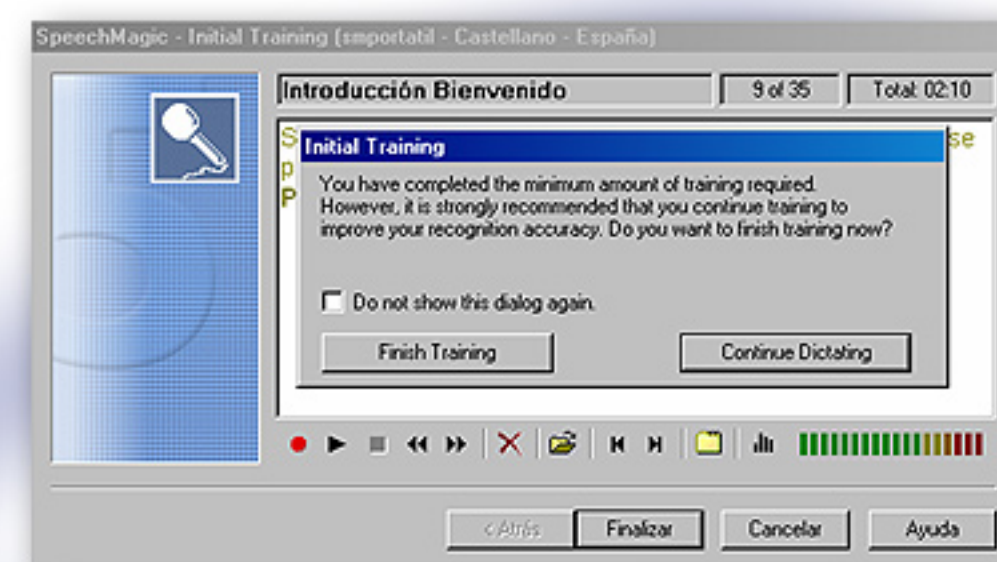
SpeechMagic - Initial Training (smportatil - Castellano - España)

Introducción Bienvenido

9 of 35

Total: 02:10

S
p
P

se

Initial Training

You have completed the minimum amount of training required. However, it is strongly recommended that you continue training to improve your recognition accuracy. Do you want to finish training now?

Do not show this dialog again.

Finish Training

Continue Dictating

< Atrás

Finalizar

Cancelar

Ayuda